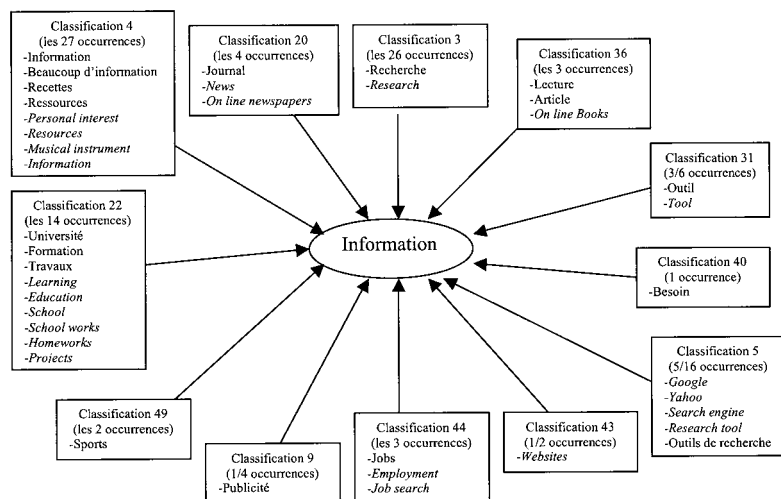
Classification 4
(les 27 occurrences)
-Information
-Beaucoup d'information
-Recettes
-Ressources
-*Personal interest*
-*Resources*
-*Musical instrument*
-*Information*

Classification 20
(les 4 occurrences)
-Journal
-*News*
-*On line newspapers*

Classification 3
(les 26 occurrences)
-Recherche
-*Research*

Classification 36
(les 3 occurrences)
-Lecture
-Article
-*On line Books*

Classification 31
(3/6 occurrences)
-Outil
-*Tool*

Classification 22
(les 14 occurrences)
-Université
-Formation
-Travaux
-*Learning*
-*Education*
-*School*
-*School works*
-*Homeworks*
-*Projects*

Information

Classification 40
(1 occurrence)
-Besoin

Classification 5
(5/16 occurrences)
-*Google*
-*Yahoo*
-*Search engine*
-*Research tool*
-Outils de recherche

Classification 49
(les 2 occurrences)
-Sports

Classification 9
(1/4 occurrences)
-Publicité

Classification 44
(les 3 occurrences)
-Jobs
-*Employment*
-*Job search*

Classification 43
(1/2 occurrences)
-*Websites*